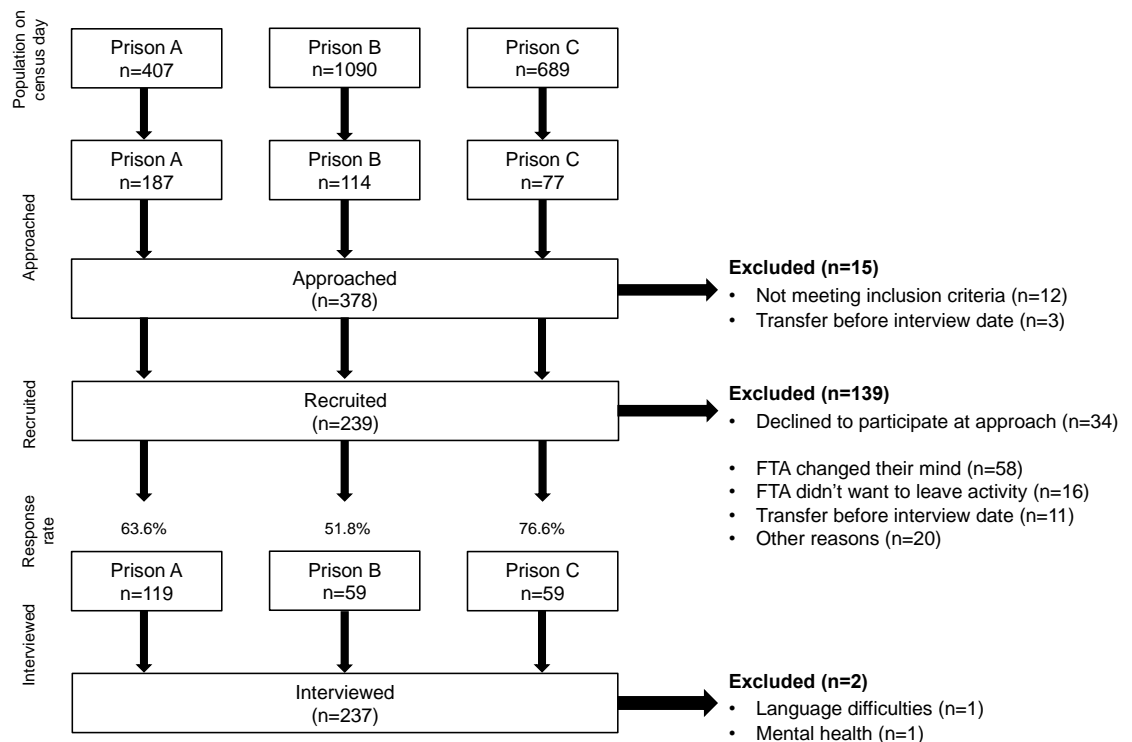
Population on census day

Prison A
n=407

Prison B
n=1090

Prison C
n=689

Approached

Prison A
n=187

Prison B
n=114

Prison C
n=77

Approached
(n=378)

Excluded (n=15)
• Not meeting inclusion criteria (n=12)
• Transfer before interview date (n=3)

Recruited

Recruited
(n=239)

Excluded (n=139)
• Declined to participate at approach (n=34)

• FTA changed their mind (n=58)
• FTA didn't want to leave activity (n=16)
• Transfer before interview date (n=11)
• Other reasons (n=20)

Response rate

63.6%

51.8%

76.6%

Interviewed

Prison A
n=119

Prison B
n=59

Prison C
n=59

Interviewed
(n=237)

Excluded (n=2)
• Language difficulties (n=1)
• Mental health (n=1)